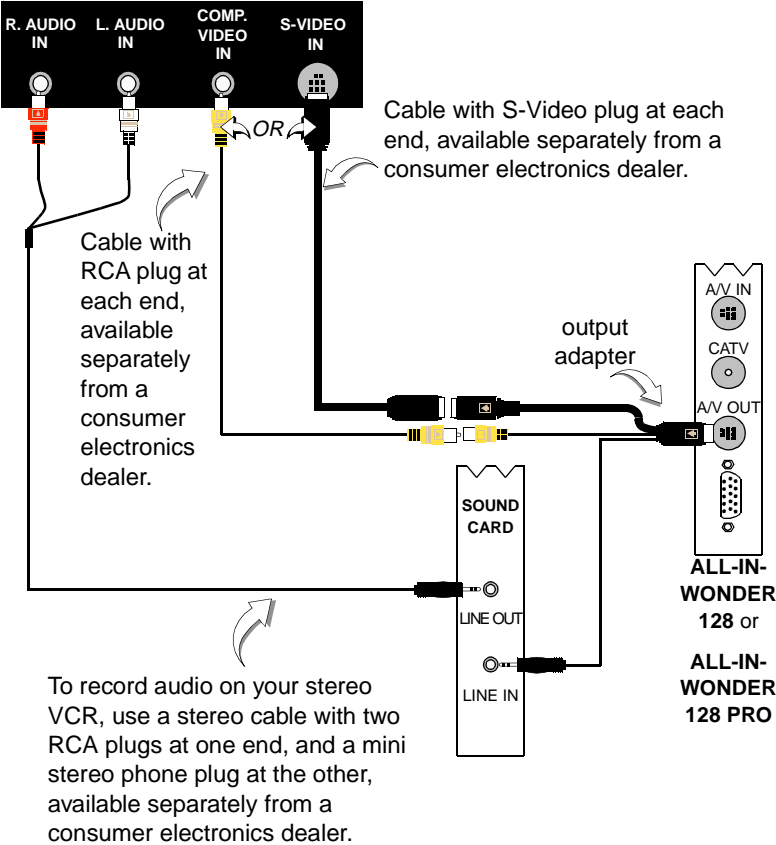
R. AUDIO IN

L. AUDIO IN

COMP. VIDEO IN

S-VIDEO IN

OR

Cable with S-Video plug at each end, available separately from a consumer electronics dealer.

Cable with RCA plug at each end, available separately from a consumer electronics dealer.

A/V IN

CATV

output adapter

A/V OUT

SOUND CARD

LINE OUT

LINE IN

ALL-IN-WONDER 128 or

ALL-IN-WONDER 128 PRO

To record audio on your stereo VCR, use a stereo cable with two RCA plugs at one end, and a mini stereo phone plug at the other, available separately from a consumer electronics dealer.